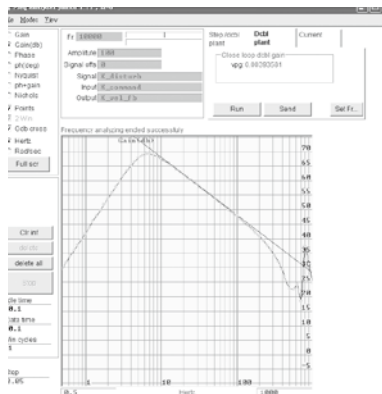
le Mode Tev

Gain
Gain(dB)
Phase
ph(deg)
Nyquist
ph+gain
Nichols

Points
2Win
0db cross
Hertz
Radians

Full scr

Fr 10000

Amplitude 100
Signal offs 0
Signal X_Disturb
Input X_command
Output X_pil_fb

Step motor plant
Dcbl plant
Current

Close loop dcbl gain
vpg 0.00282581

Run
Send
Set Fr..

Frequency analyzing ended successfuly

Gain(dB)

70
65
60
55
50
45
40
35
30
25
20

1
10
100

Clr inf
delete all

de time
0.1
ata time
0.1
ile cycles
1

Stop
1.05

0.5
1000